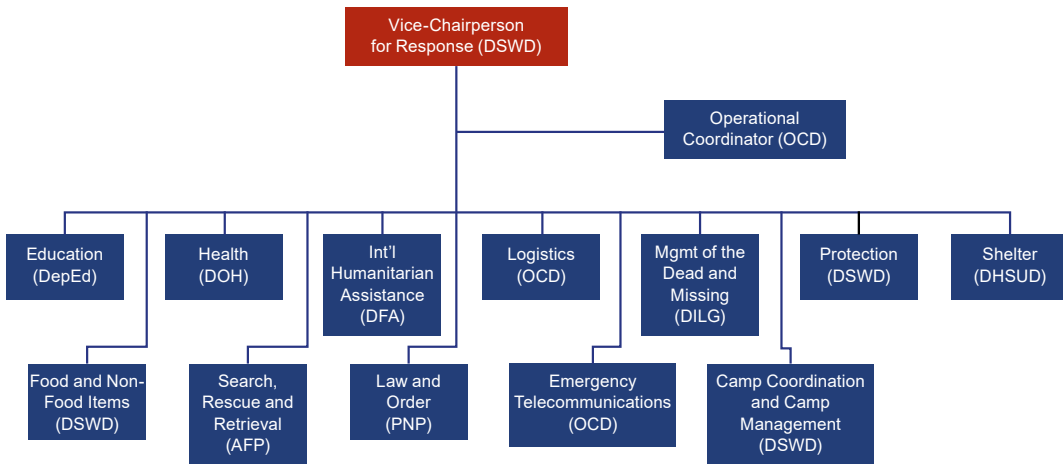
Vice-Chairperson for Response (DSWD)

Operational Coordinator (OCD)

Education (DepEd)

Health (DOH)

Int'l Humanitarian Assistance (DFA)

Logistics (OCD)

Mgmt of the Dead and Missing (DILG)

Protection (DSWD)

Shelter (DHSUD)

Food and Non-Food Items (DSWD)

Search, Rescue and Retrieval (AFP)

Law and Order (PNP)

Emergency Telecommunications (OCD)

Camp Coordination and Camp Management (DSWD)